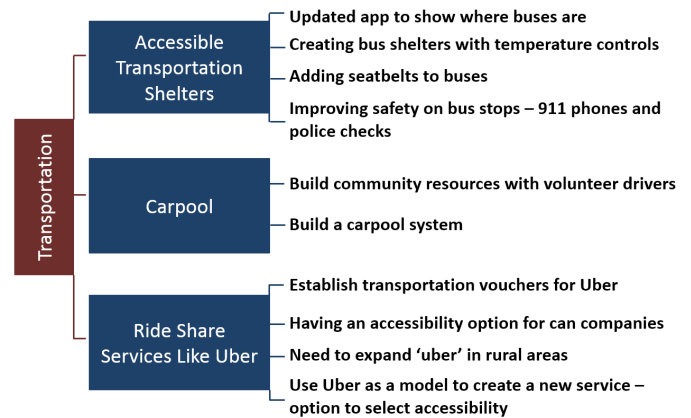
Transportation

Accessible Transportation Shelters

Updated app to show where buses are

Creating bus shelters with temperature controls

Adding seatbelts to buses

Improving safety on bus stops – 911 phones and police checks

Carpool

Build community resources with volunteer drivers

Build a carpool system

Ride Share Services Like Uber

Establish transportation vouchers for Uber

Having an accessibility option for can companies

Need to expand 'uber' in rural areas

Use Uber as a model to create a new service – option to select accessibility